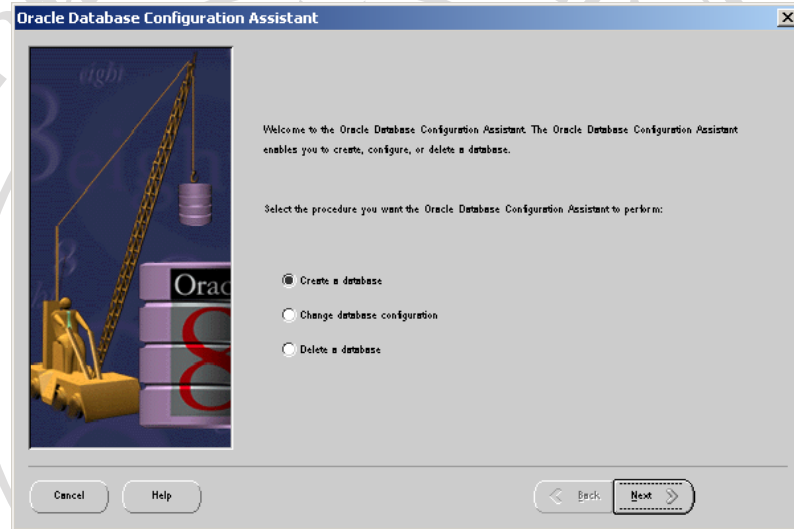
Oracle Database Configuration Assistant

eight

Orac

Welcome to the Oracle Database Configuration Assistant. The Oracle Database Configuration Assistant enables you to create, configure, or delete a database.

Select the procedure you want the Oracle Database Configuration Assistant to perform:

Create a database

Change database configuration

Delete a database

Cancel

Help

Back

Next